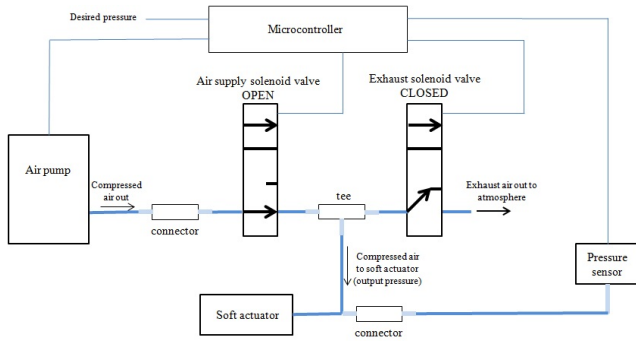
Desired pressure

Microcontroller

Air supply solenoid valve
OPEN

Exhaust solenoid valve
CLOSED

Air pump

Compressed air out

connector

tee

Exhaust air out to atmosphere

Compressed air to soft actuator (output pressure)

Pressure sensor

Soft actuator

connector